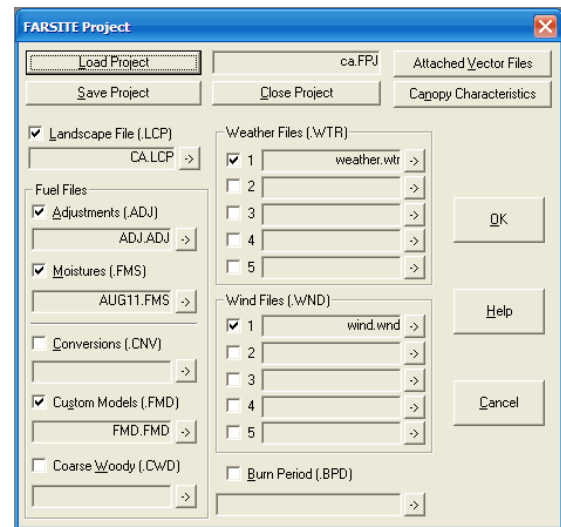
FARSITE Project

Load Project

ca.FPJ

Attached Vector Files

Save Project

Close Project

Canopy Characteristics

Landscape File (.LCP)

CA.LCP ->

Fuel Files

Adjustments (.ADJ)

ADJ.ADJ ->

Moistures (.FMS)

AUG11.FMS ->

Conversions (.CNV)

->

Custom Models (.FMD)

FMD.FMD ->

Coarse Woody (.CWD)

->

Weather Files (.WTR)

1 weather.wtr ->

2 ->

3 ->

4 ->

5 ->

Wind Files (.WND)

1 wind.wnd ->

2 ->

3 ->

4 ->

5 ->

Burn Period (.BPD)

->

OK

Help

Cancel